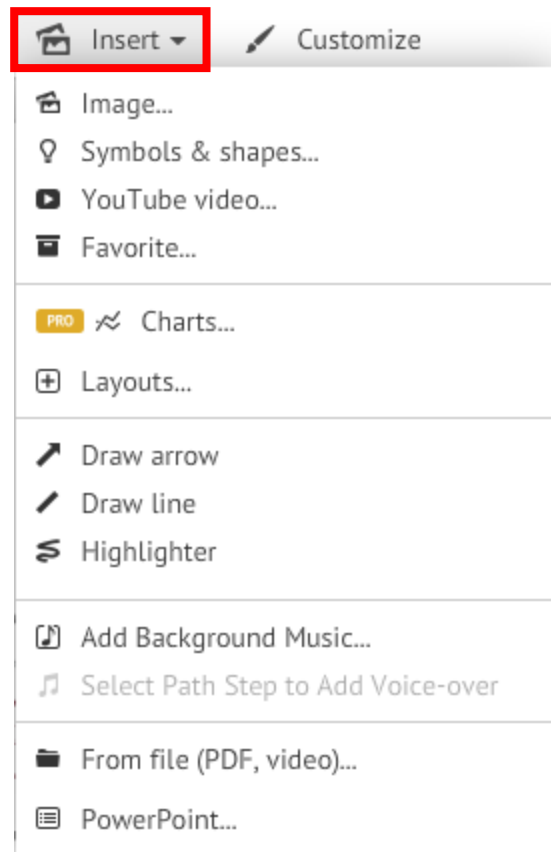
Insert
Customize

Image...
Symbols & shapes...
YouTube video...
Favorite...

PRO Charts...

Layouts...

Draw arrow
Draw line
Highlighter

Add Background Music...
Select Path Step to Add Voice-over

From file (PDF, video)...

PowerPoint...